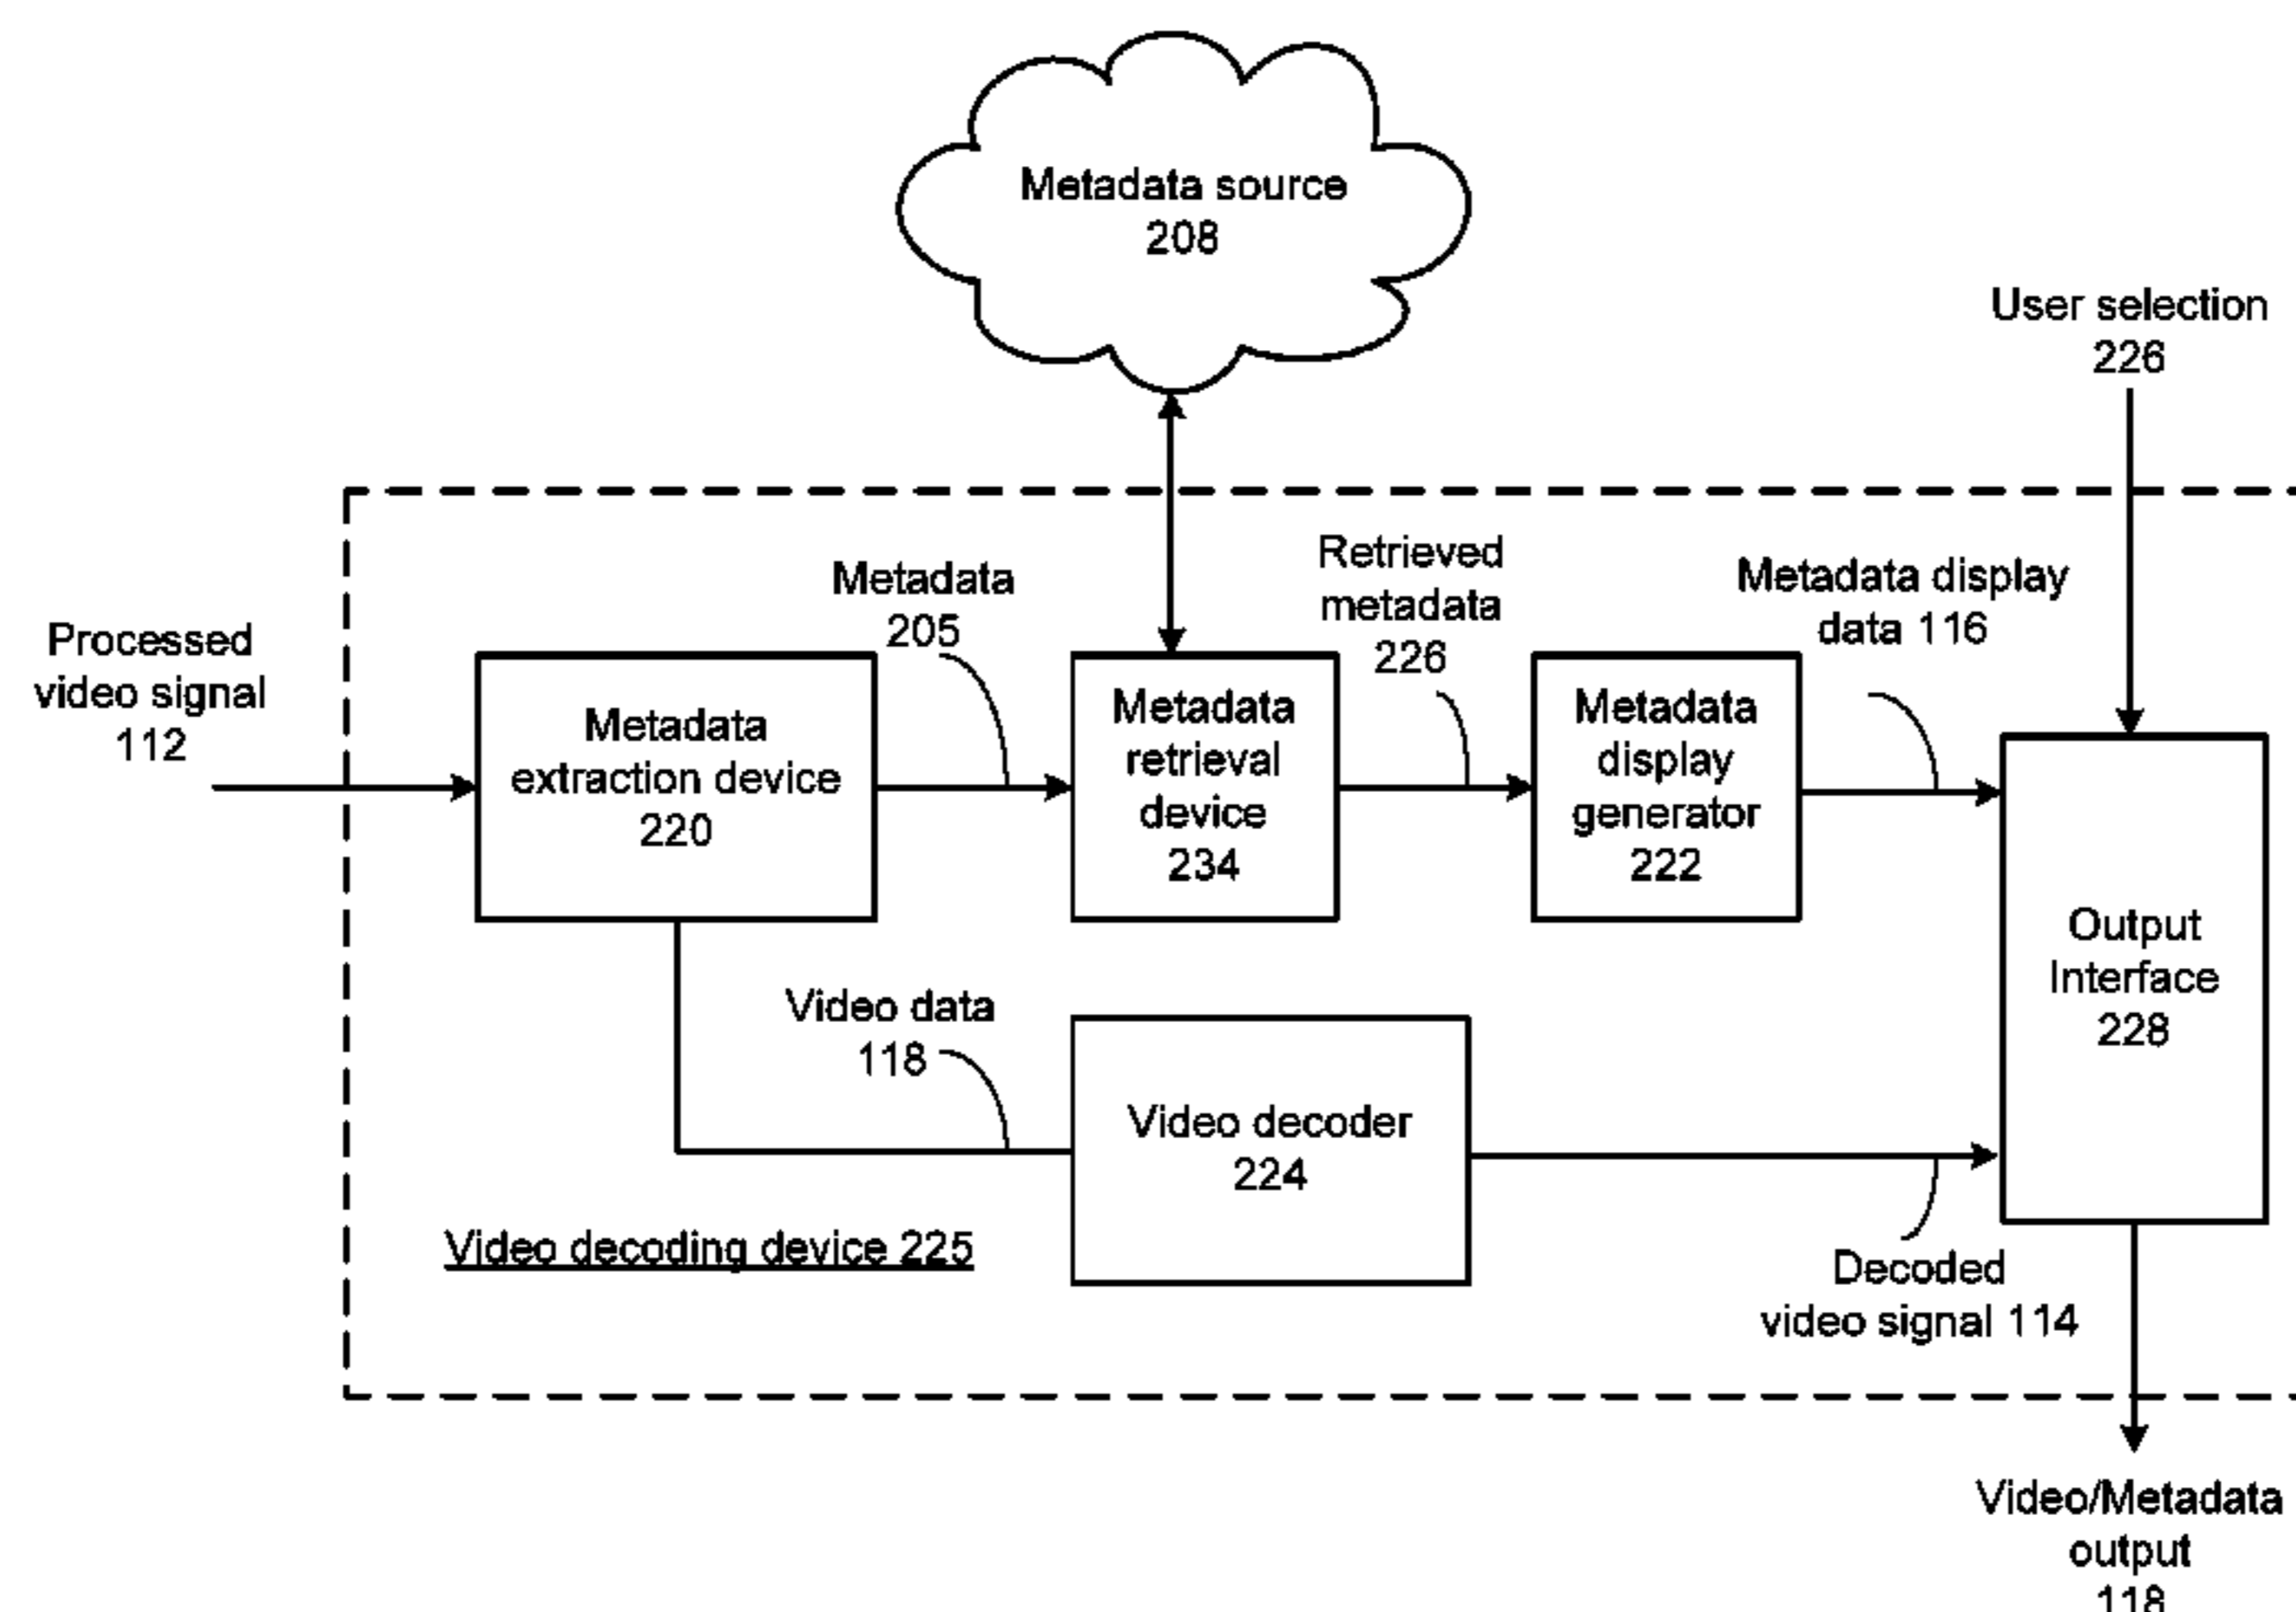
Metadata source 208

User selection 226

Processed video signal 112

Metadata 205

Retrieved metadata 226

Metadata display data 116

Metadata extraction device 220

Metadata retrieval device 234

Metadata display generator 222

Output Interface 228

Video data 118

Video decoder 224

Video decoding device 225

Decoded video signal 114

Video/Metadata output 118